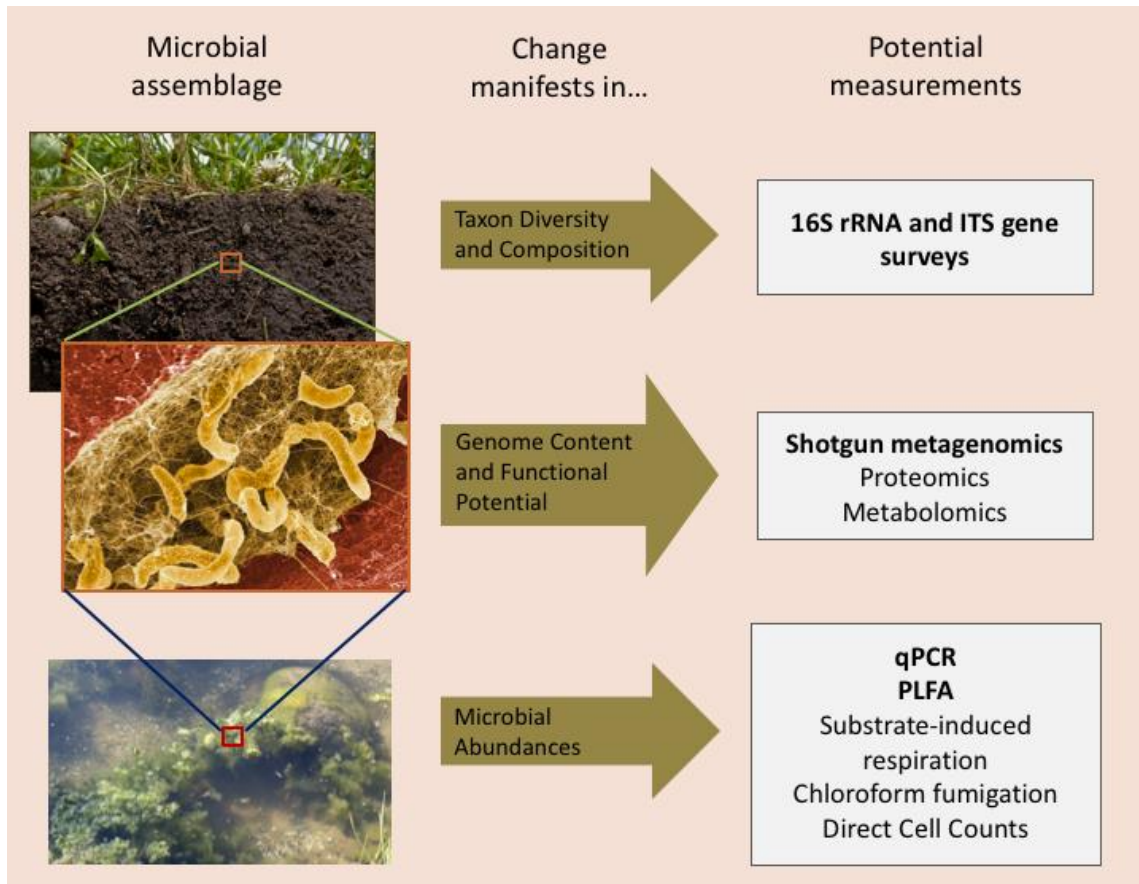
Microbial assemblage

Change manifests in...

Potential measurements

Taxon Diversity and Composition

16S rRNA and ITS gene surveys

Genome Content and Functional Potential

Shotgun metagenomics
Proteomics
Metabolomics

Microbial Abundances

qPCR
PLFA
Substrate-induced respiration
Chloroform fumigation
Direct Cell Counts